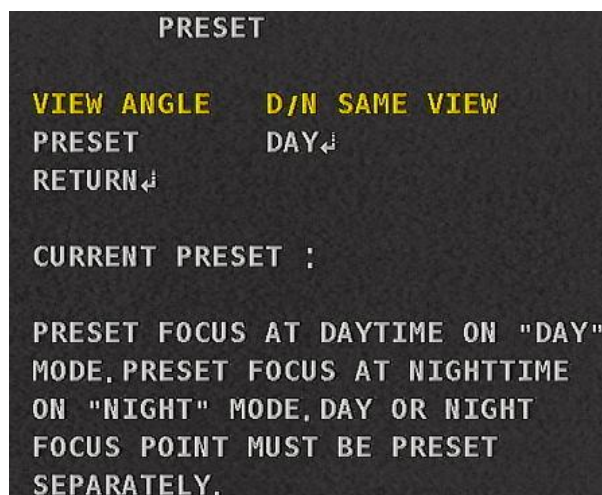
PRESET

VIEW ANGLE D/N SAME VIEW
PRESET DAY↵
RETURN↵

CURRENT PRESET :

PRESET FOCUS AT DAYTIME ON "DAY" MODE. PRESET FOCUS AT NIGHTTIME ON "NIGHT" MODE. DAY OR NIGHT FOCUS POINT MUST BE PRESET SEPARATELY.